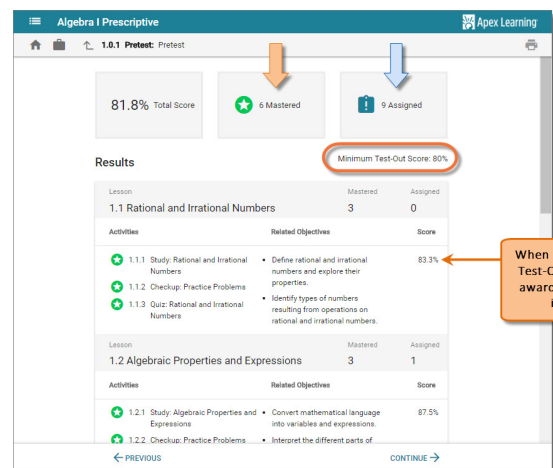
Algebra I Prescriptive

Apex Learning

1.0.1 Pretest: Pretest

81.8% Total Score

6 Mastered

9 Assigned

Results

Minimum Test-Out Score: 80%

| Lesson | Mastered | Assigned |
|---|---|---|
| 1.1 Rational and Irrational Numbers | 3 | 0 |

| Activities | Related Objectives | Score |
|---|---|---|
| 1.1.1 Study: Rational and Irrational Numbers<br>1.1.2 Checkup: Practice Problems<br>1.1.3 Quiz: Rational and Irrational Numbers | • Define rational and irrational numbers and explore their properties.<br>• Identify types of numbers resulting from operations on rational and irrational numbers. | 83.3% |

When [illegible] Test-C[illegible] awarc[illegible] i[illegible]

| Lesson | Mastered | Assigned |
|---|---|---|
| 1.2 Algebraic Properties and Expressions | 3 | 1 |

| Activities | Related Objectives | Score |
|---|---|---|
| 1.2.1 Study: Algebraic Properties and Expressions<br>1.2.2 Checkup: Practice Problems | • Convert mathematical language into variables and expressions.<br>• Interpret the different parts of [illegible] | 87.5% |

← PREVIOUS

CONTINUE →